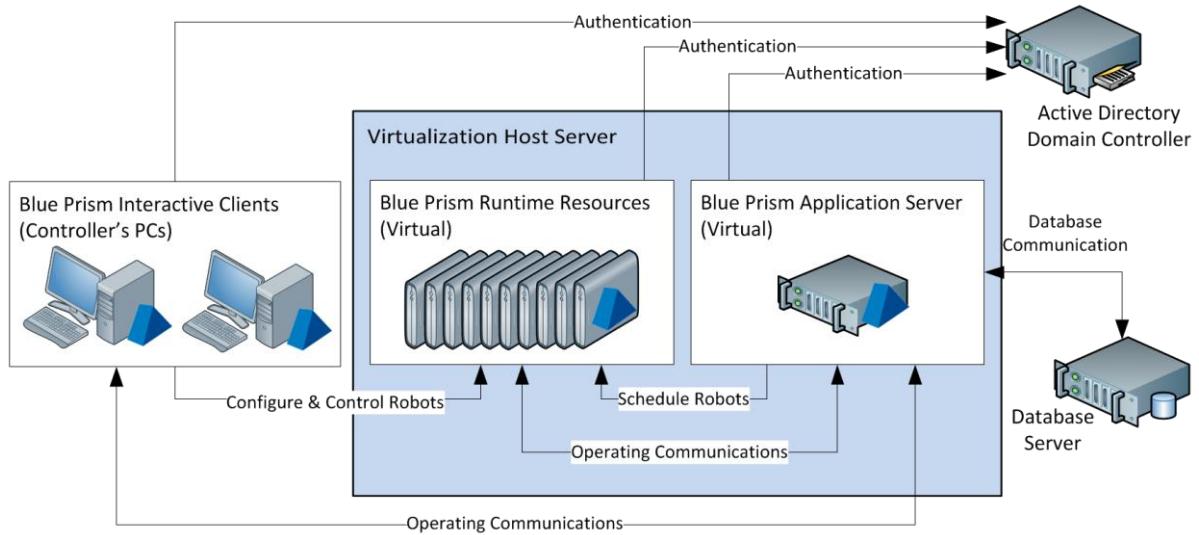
Authentication

Authentication

Authentication

Active Directory Domain Controller

Virtualization Host Server

Blue Prism Interactive Clients (Controller's PCs)

Blue Prism Runtime Resources (Virtual)

Blue Prism Application Server (Virtual)

Database Communication

Database Server

Configure & Control Robots

Schedule Robots

Operating Communications

Operating Communications